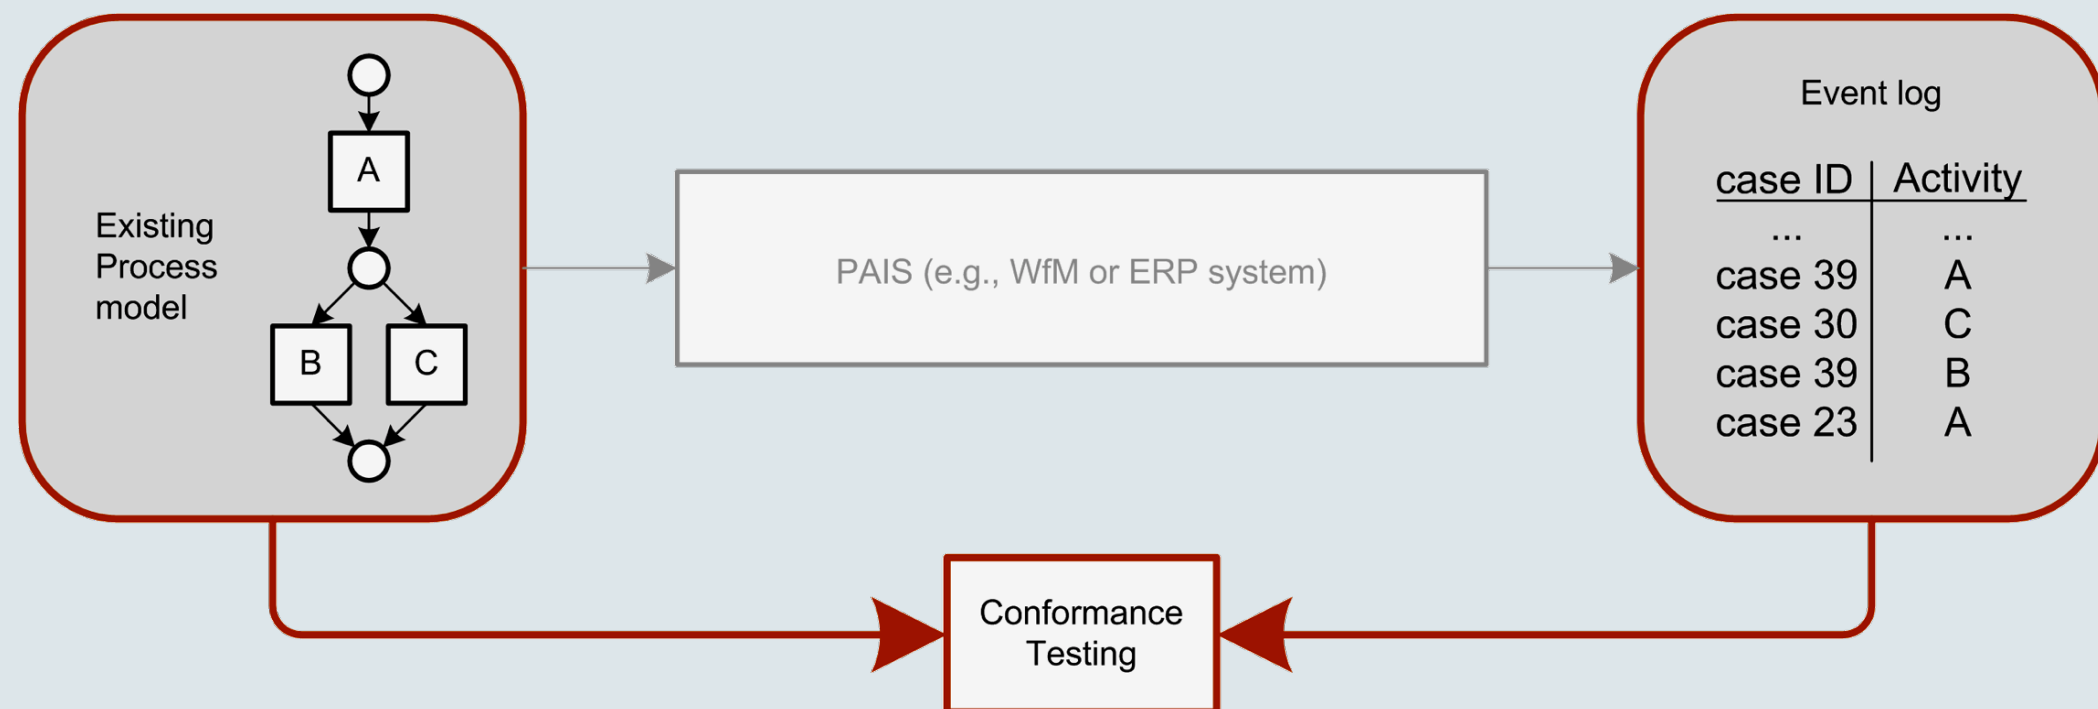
Existing Process model

A

B

C

PAIS (e.g., WfM or ERP system)

Event log

| case ID | Activity |
|---|---|
| ... | ... |
| case 39 | A |
| case 30 | C |
| case 39 | B |
| case 23 | A |

Conformance Testing